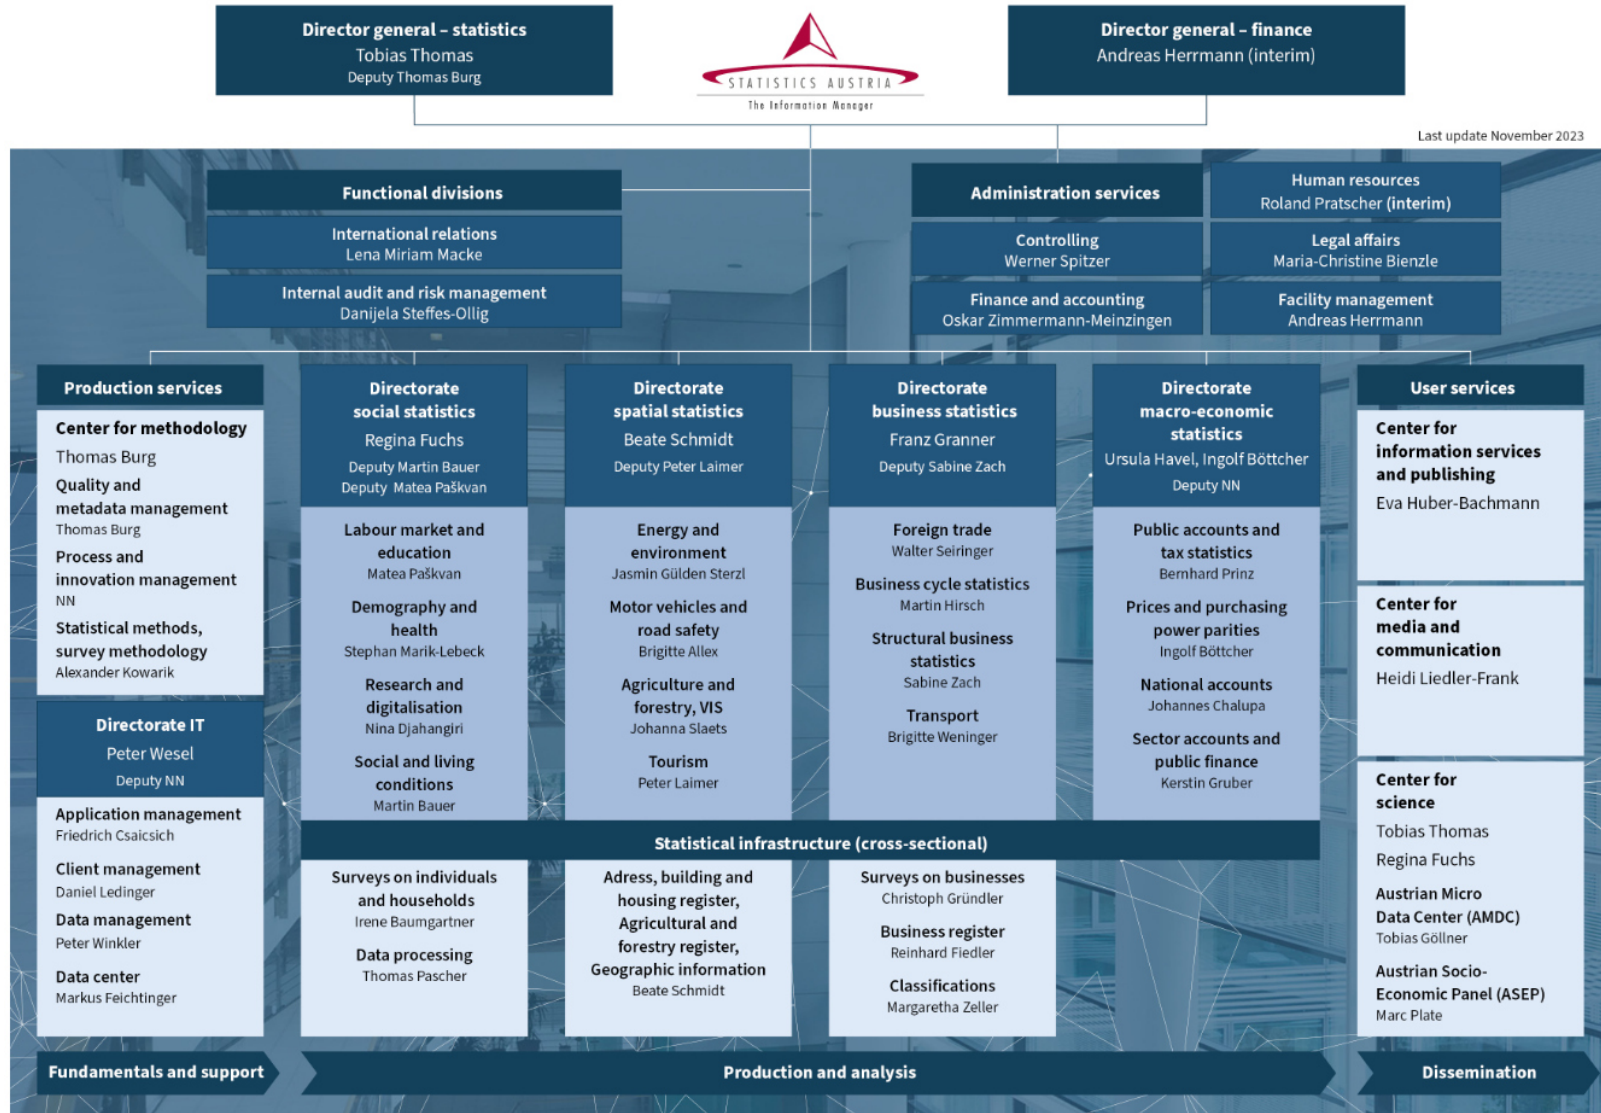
Director general – statistics
Tobias Thomas
Deputy Thomas Burg

STATISTICS AUSTRIA
The Information Manager

Director general – finance
Andreas Herrmann (interim)

Last update November 2023

Functional divisions

International relations
Lena Miriam Macke

Internal audit and risk management
Danijela Steffes-Ollig

Administration services

Human resources
Roland Pratscher (interim)

Controlling
Werner Spitzer

Legal affairs
Maria-Christine Bienzle

Finance and accounting
Oskar Zimmermann-Meinzingen

Facility management
Andreas Herrmann

Production services

Center for methodology
Thomas Burg

Quality and metadata management
Thomas Burg

Process and innovation management
NN

Statistical methods, survey methodology
Alexander Kowarik

Directorate IT
Peter Wesel
Deputy NN

Application management
Friedrich Csaicsich

Client management
Daniel Ledinger

Data management
Peter Winkler

Data center
Markus Feichtinger

Directorate social statistics
Regina Fuchs
Deputy Martin Bauer
Deputy Matea Paškvan

Labour market and education
Matea Paškvan

Demography and health
Stephan Marik-Lebeck

Research and digitalisation
Nina Djahangiri

Social and living conditions
Martin Bauer

Directorate spatial statistics
Beate Schmidt
Deputy Peter Laimer

Energy and environment
Jasmin Gülden Sterzl

Motor vehicles and road safety
Brigitte Allex

Agriculture and forestry, VIS
Johanna Slaets

Tourism
Peter Laimer

Directorate business statistics
Franz Granner
Deputy Sabine Zach

Foreign trade
Walter Seiringer

Business cycle statistics
Martin Hirsch

Structural business statistics
Sabine Zach

Transport
Brigitte Weninger

Directorate macro-economic statistics
Ursula Havel, Ingolf Böttcher
Deputy NN

Public accounts and tax statistics
Bernhard Prinz

Prices and purchasing power parities
Ingolf Böttcher

National accounts
Johannes Chalupa

Sector accounts and public finance
Kerstin Gruber

User services

Center for information services and publishing
Eva Huber-Bachmann

Center for media and communication
Heidi Liedler-Frank

Center for science
Tobias Thomas
Regina Fuchs

Austrian Micro Data Center (AMDC)
Tobias Göllner

Austrian Socio-Economic Panel (ASEP)
Marc Plate

Statistical infrastructure (cross-sectional)

Surveys on individuals and households
Irene Baumgartner

Data processing
Thomas Pascher

Adress, building and housing register, Agricultural and forestry register, Geographic information
Beate Schmidt

Surveys on businesses
Christoph Gründler

Business register
Reinhard Fiedler

Classifications
Margaretha Zeller

Fundamentals and support

Production and analysis

Dissemination